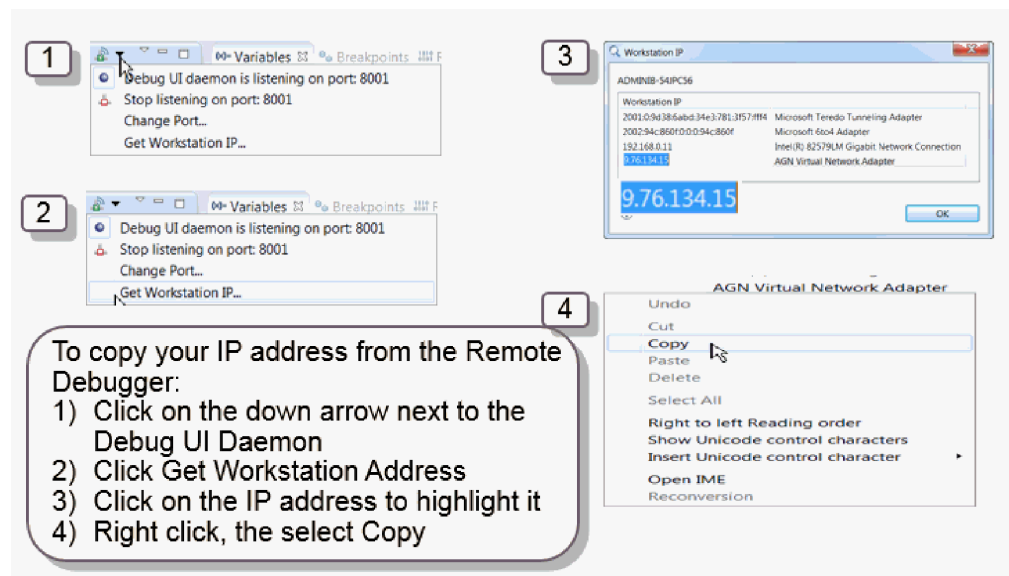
1

(x)= Variables ☒ Breakpoints

Debug UI daemon is listening on port: 8001
Stop listening on port: 8001
Change Port...
Get Workstation IP...

2

(x)= Variables ☒ Breakpoints

Debug UI daemon is listening on port: 8001
Stop listening on port: 8001
Change Port...
Get Workstation IP...

3

Workstation IP

ADMINIB-54IPC56

Workstation IP

| | |
|---|---|
| 2001:0:9d38:6abd:34e3:781:3f57:fff4 | Microsoft Teredo Tunneling Adapter |
| 2002:94c:860f:0:0:0:94c:860f | Microsoft 6to4 Adapter |
| 192.168.0.11 | Intel(R) 82579LM Gigabit Network Connection |
| 9.76.134.15 | AGN Virtual Network Adapter |

9.76.134.15

OK

AGN Virtual Network Adapter

4

Undo
Cut
Copy
Paste
Delete
Select All
Right to left Reading order
Show Unicode control characters
Insert Unicode control character
Open IME
Reconversion

To copy your IP address from the Remote Debugger:
1) Click on the down arrow next to the Debug UI Daemon
2) Click Get Workstation Address
3) Click on the IP address to highlight it
4) Right click, the select Copy